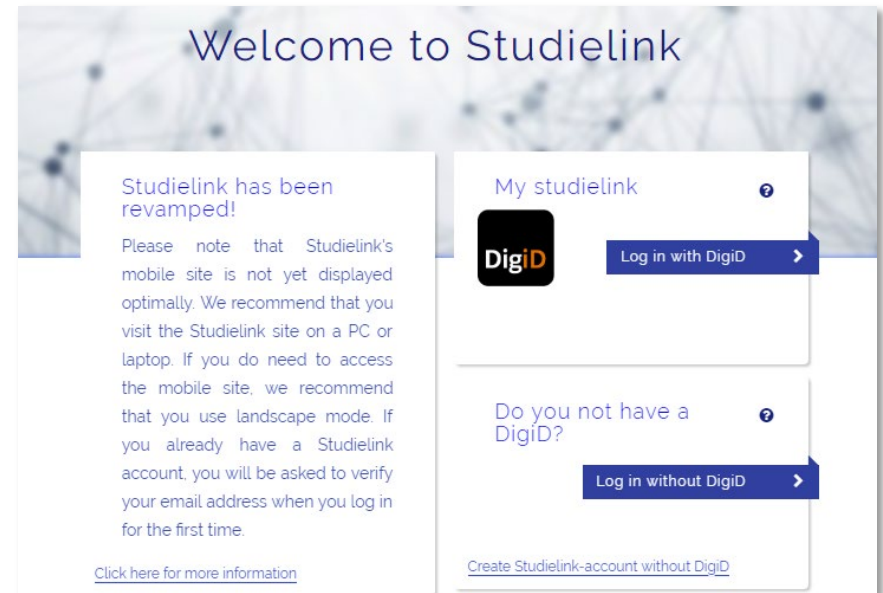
Welcome to Studielink

Studielink has been revamped!

Please note that Studielink's mobile site is not yet displayed optimally. We recommend that you visit the Studielink site on a PC or laptop. If you do need to access the mobile site, we recommend that you use landscape mode. If you already have a Studielink account, you will be asked to verify your email address when you log in for the first time.

Click here for more information

My studielink

DigiD

Log in with DigiD

Do you not have a DigiD?

Log in without DigiD

Create Studielink-account without DigiD